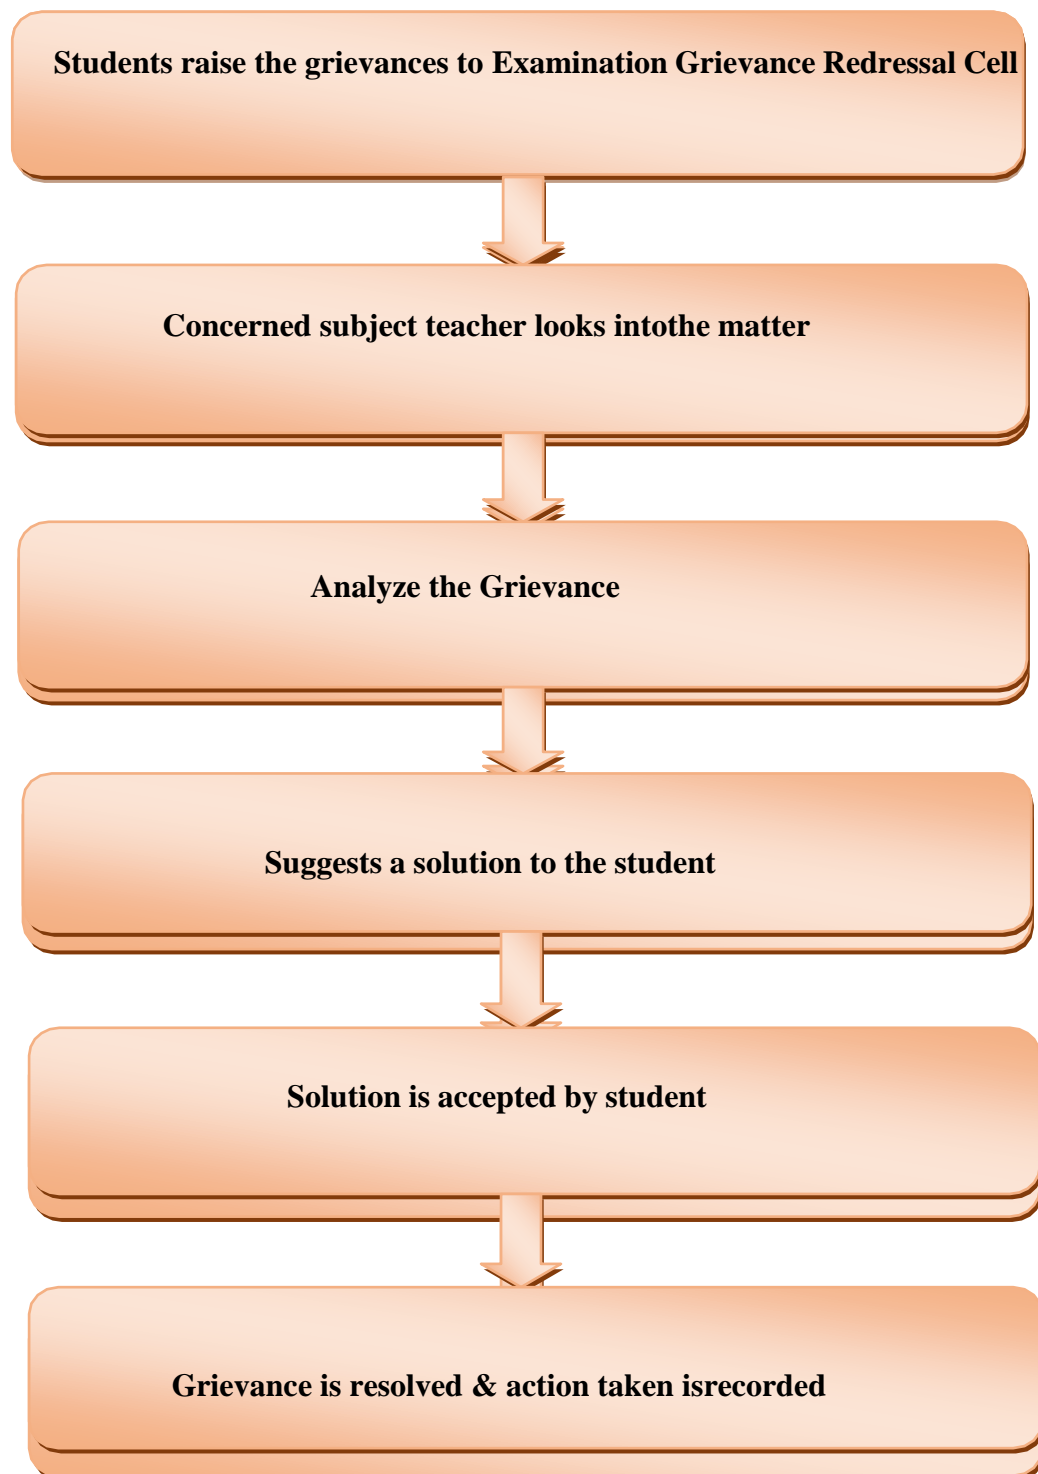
Students raise the grievances to Examination Grievance Redressal Cell

Concerned subject teacher looks intothe matter

Analyze the Grievance

Suggests a solution to the student

Solution is accepted by student

Grievance is resolved & action taken isrecorded